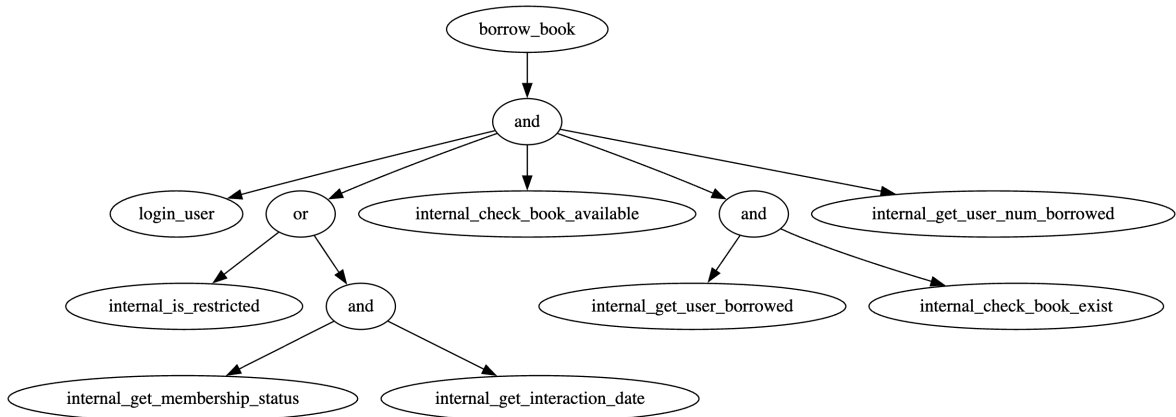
borrow_book

and

login_user

or

internal_check_book_available

and

internal_get_user_num_borrowed

internal_is_restricted

and

internal_get_user_borrowed

internal_check_book_exist

internal_get_membership_status

internal_get_interaction_date